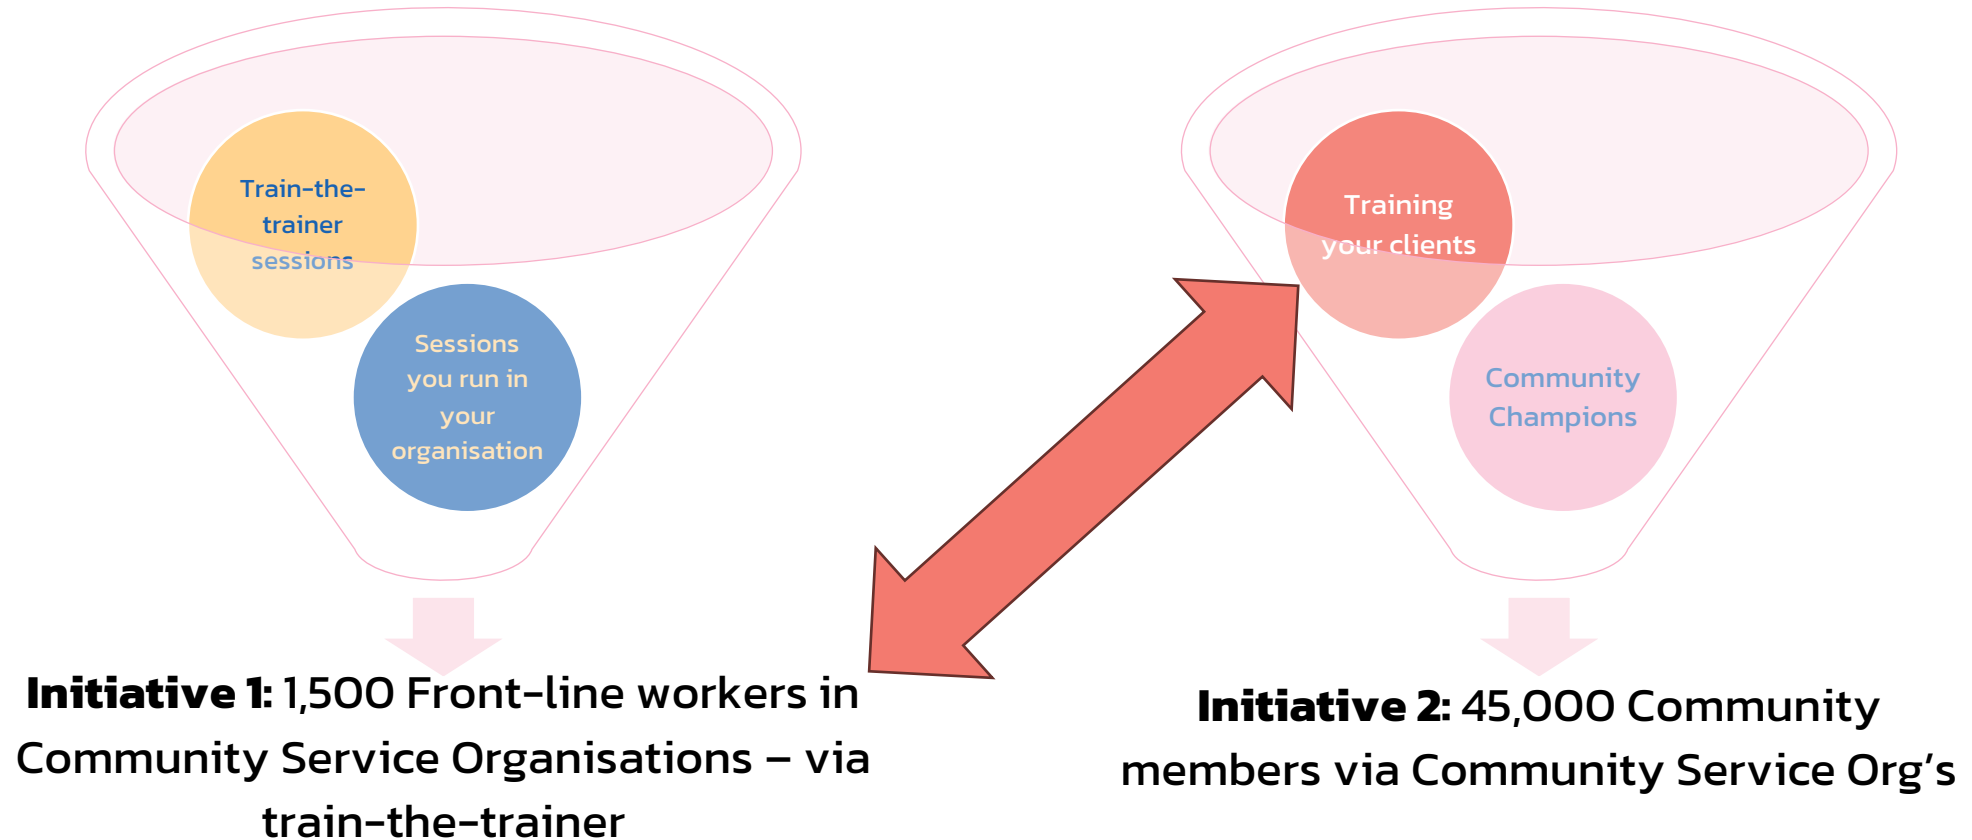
Train-the-trainer sessions

Sessions you run in your organisation

Training your clients

Community Champions

**Initiative 1:** 1,500 Front-line workers in Community Service Organisations – via train-the-trainer

**Initiative 2:** 45,000 Community members via Community Service Org's